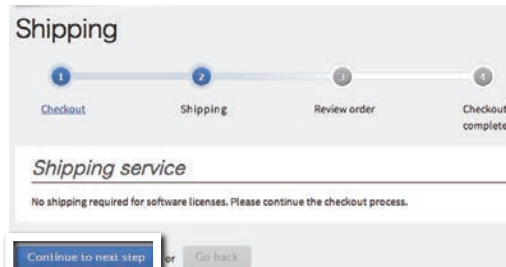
Shipping

1
Checkout

2
Shipping

3
Review order

4
Checkout complete

Shipping service

No shipping required for software licenses. Please continue the checkout process.

Continue to next step or Go back